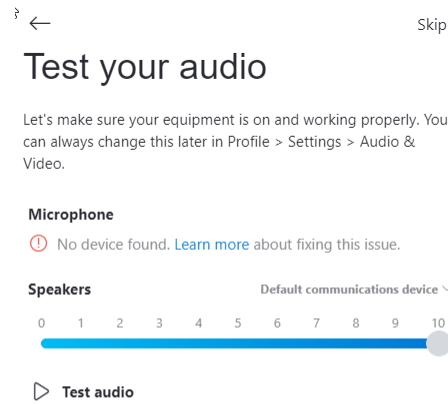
Skip

Test your audio

Let's make sure your equipment is on and working properly. You can always change this later in Profile > Settings > Audio & Video.

Microphone

No device found. Learn more about fixing this issue.

Speakers

Default communications device

0 1 2 3 4 5 6 7 8 9 10

Test audio